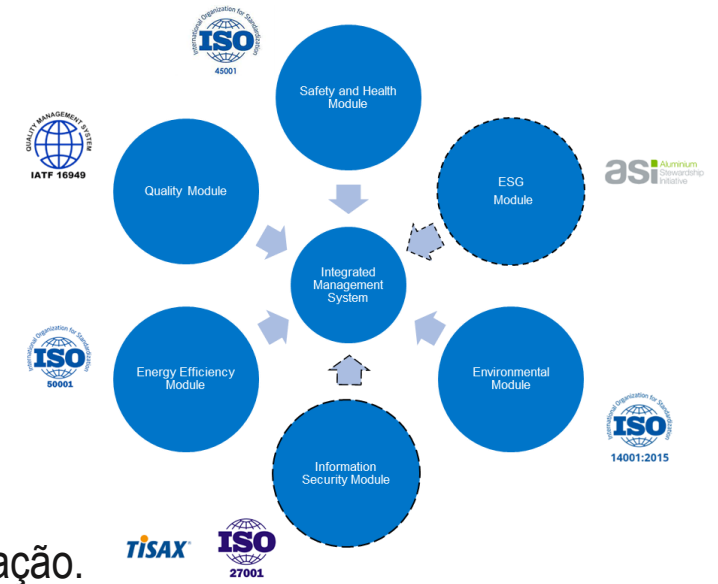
International Organization for Standardization
ISO
45001

Safety and Health Module

QUALITY MANAGEMENT SYSTEM
IATF 16949

Quality Module

ESG
Module

asi Aluminium Stewardship Initiative

Integrated Management System

International Organization for Standardization
ISO
50001

Energy Efficiency Module

Environmental Module

International Organization for Standardization
ISO
14001:2015

Information Security Module

ação.

TISAX

ISO
27001